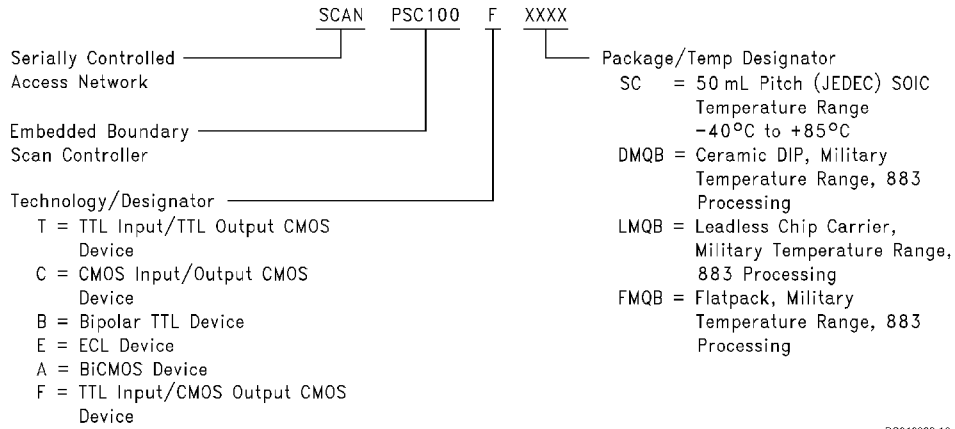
SCAN PSC100 F XXXX

Serially Controlled Access Network

Embedded Boundary Scan Controller

Technology/Designator
T = TTL Input/TTL Output CMOS Device
C = CMOS Input/Output CMOS Device
B = Bipolar TTL Device
E = ECL Device
A = BiCMOS Device
F = TTL Input/CMOS Output CMOS Device

Package/Temp Designator
SC = 50 mL Pitch (JEDEC) SOIC Temperature Range $-40°C$ to $+85°C$
DMQB = Ceramic DIP, Military Temperature Range, 883 Processing
LMQB = Leadless Chip Carrier, Military Temperature Range, 883 Processing
FMQB = Flatpack, Military Temperature Range, 883 Processing

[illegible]